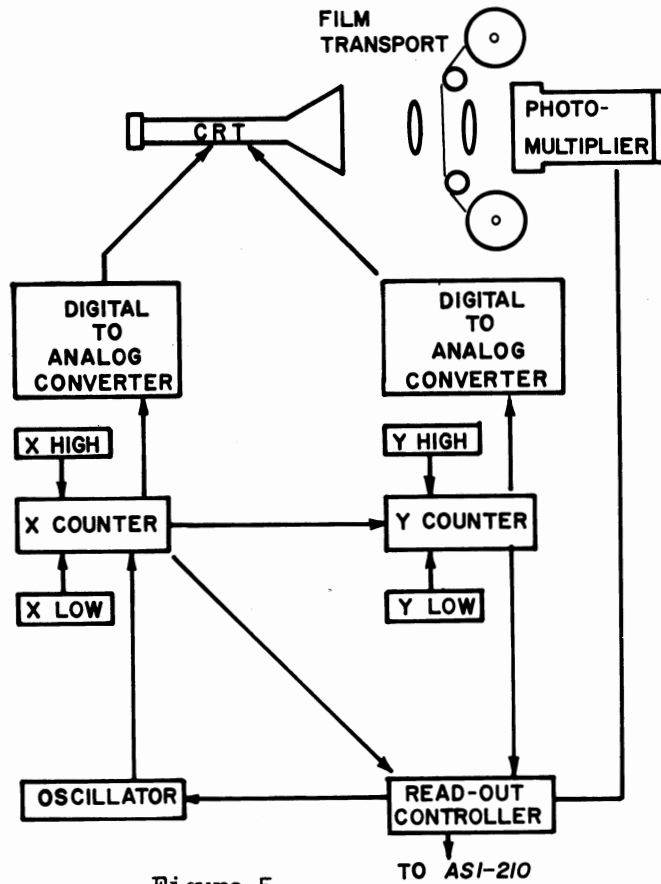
FILM TRANSPORT

CRT

PHOTO-MULTIPLIER

DIGITAL TO ANALOG CONVERTER

DIGITAL TO ANALOG CONVERTER

X HIGH

X COUNTER

X LOW

Y HIGH

Y COUNTER

Y LOW

OSCILLATOR

READ-OUT CONTROLLER

TO ASI-210

Figure 5